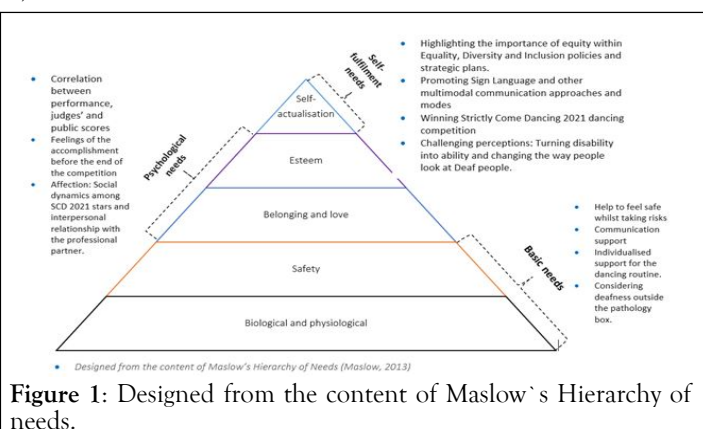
• Correlation between performance, judges' and public scores
• Feelings of the accomplishment before the end of the competition
• Affection: Social dynamics among SCD 2021 stars and interpersonal relationship with the professional partner.

Psychological needs

Self-fulfilment needs

Self-actualisation

Esteem

Belonging and love

Safety

Biological and physiological

Basic needs

• Highlighting the importance of equity within Equality, Diversity and Inclusion policies and strategic plans.
• Promoting Sign Language and other multimodal communication approaches and modes
• Winning Strictly Come Dancing 2021 dancing competition
• Challenging perceptions: Turning disability into ability and changing the way people look at Deaf people.

• Help to feel safe whilst taking risks
• Communication support
• Individualised support for the dancing routine.
• Considering deafness outside the pathology box.

• Designed from the content of Maslow's Hierarchy of Needs (Maslow, 2013)

**Figure 1**: Designed from the content of Maslow`s Hierarchy of needs.